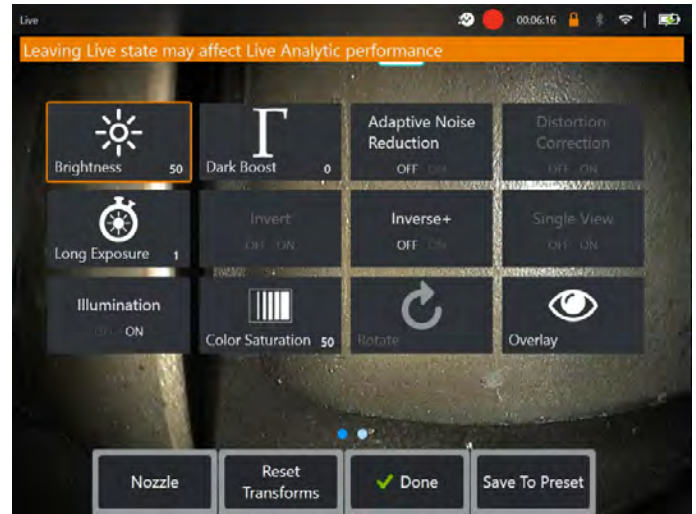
Live

00:06:16

Leaving Live state may affect Live Analytic performance

Brightness 50

Dark Boost 0

Adaptive Noise Reduction
OFF ON

Distortion Correction
OFF ON

Long Exposure 1

Invert
OFF ON

Inverse+
OFF ON

Single View
OFF ON

Illumination
OFF ON

Color Saturation 50

Rotate

Overlay

Nozzle

Reset Transforms

Done

Save To Preset